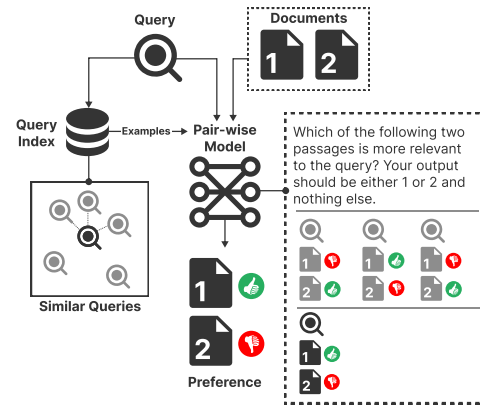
Query

Documents

1 2

Query Index

Examples

Pair-wise Model

Which of the following two passages is more relevant to the query? Your output should be either 1 or 2 and nothing else.

1 2
1 2
1 2

1
2

Similar Queries

1

2

Preference